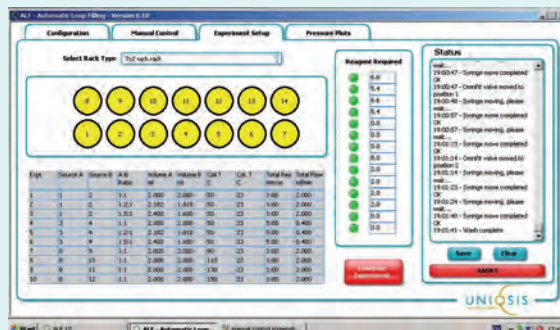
ALF - Automatic Loop Filling - Version 0.10

Configuration | Manual Control | Experiment Setup | Pressure Plots

Select Rack Type: 7x2 rack.rack

8 9 10 11 12 13 14
1 2 3 4 5 6 7

| Expt | Source A | Source B | A:B Ratio | Volume A ml | Volume B ml | Coil T C | Col. T | Total Res time | Total Flow ml/min |
|---|---|---|---|---|---|---|---|---|---|
| 1 | 1 | 2 | 1:1 | 2.000 | 2.000 | 50 | 23 | 5.00 | 2.000 |
| 2 | 1 | 2 | 1.2:1 | 2.182 | 1.818 | 50 | 23 | 5.00 | 2.000 |
| 3 | 1 | 2 | 1.5:1 | 2.400 | 1.600 | 50 | 23 | 5.00 | 2.000 |
| 4 | 3 | 4 | 1:1 | 2.000 | 2.000 | 50 | 23 | 5.00 | 0.400 |
| 5 | 3 | 4 | 1.2:1 | 2.182 | 1.818 | 50 | 23 | 5.00 | 0.400 |
| 6 | 3 | 4 | 1.5:1 | 2.400 | 1.600 | 50 | 23 | 5.00 | 0.400 |
| 7 | 8 | 9 | 1:1 | 2.000 | 2.000 | 90 | 23 | 5.00 | 2.000 |
| 8 | 8 | 10 | 1:1 | 2.000 | 2.000 | 110 | 23 | 5.00 | 2.000 |
| 9 | 8 | 11 | 1:1 | 2.000 | 2.000 | 130 | 23 | 5.00 | 2.000 |
| 10 | 8 | 12 | 1:1 | 2.000 | 2.000 | 150 | 23 | 5.00 | 2.000 |

Reagent Required
6.0
5.4
4.6
5.4
0.0
0.0
8.0
2.0
2.0
2.0
2.0
0.0

Confirm Experiment...

Status
19:00:47 - Syringe move completed OK
19:00:47 - Omnifit valve moved to position 1
19:00:48 - Syringe moving, please wait...
19:00:57 - Syringe move completed OK
19:00:57 - Syringe moving, please wait...
19:01:13 - Syringe move completed OK
19:01:14 - Omnifit valve moved to position 2
19:01:14 - Syringe moving, please wait...
19:01:23 - Syringe move completed OK
19:01:24 - Syringe moving, please wait...
19:01:40 - Syringe move completed OK
19:01:41 - Wash complete.

Save | Clear
ABORT

UNIQSIS

Start | 0.9.10 | ALF - Automatic Loop... | Manual Control Upgrade...